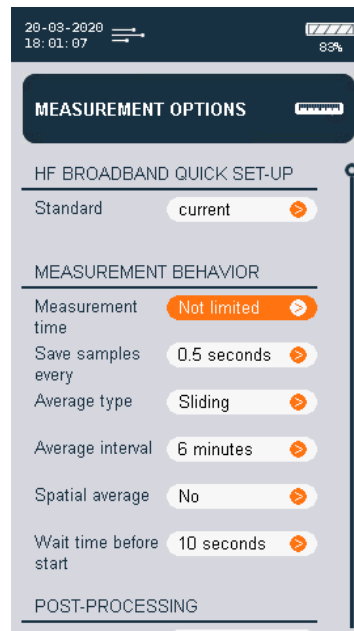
20-03-2020
18:01:07

83%

MEASUREMENT OPTIONS

HF BROADBAND QUICK SET-UP

Standard | current

MEASUREMENT BEHAVIOR

Measurement time | Not limited

Save samples every | 0.5 seconds

Average type | Sliding

Average interval | 6 minutes

Spatial average | No

Wait time before start | 10 seconds

POST-PROCESSING